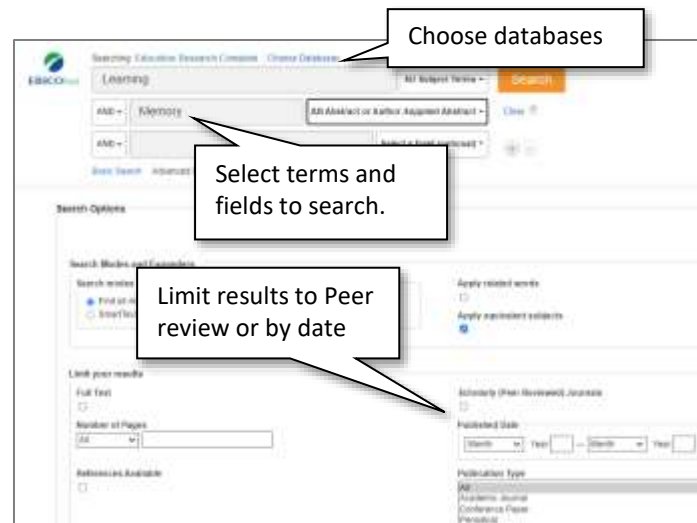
Choose databases

EBSCOhost

Searching: Education Research Complete Choose Databases

Learning

AU Subject Terms ▾

Search

AND ▾

Memory

AB Abstract or Author-Supplied Abstract ▾

Clear

AND ▾

Select a Field (optional) ▾

Basic Search Advanced

Select terms and fields to search.

Search Options

Search Modes and Expanders

Search modes

Find all

SmartText

Limit results to Peer review or by date

Apply related words

Apply equivalent subjects

Limit your results

Full Text

Number of Pages

All

References Available

Scholarly (Peer Reviewed) Journals

Published Date

Month Year — Month Year

Publication Type

All

Academic Journal

Conference Paper

Periodical